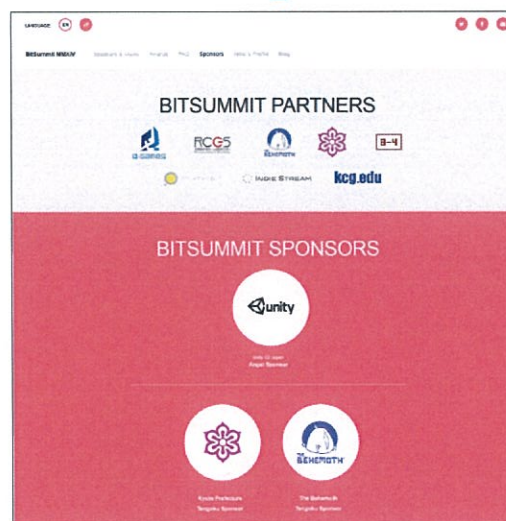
LANGUAGE EN JP

BitSummit MMXIV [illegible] Finalists FAQ Sponsors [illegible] Blog

BITSUMMIT PARTNERS

Q-GAMES RCGS THE BEHEMOTH 8-4

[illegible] INDIE STREAM kcg.edu

BITSUMMIT SPONSORS

unity

Unity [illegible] Japan
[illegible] Sponsor

THE BEHEMOTH

Kyoto Prefecture
Tengoku Sponsor

The Behemoth
Tengoku Sponsor